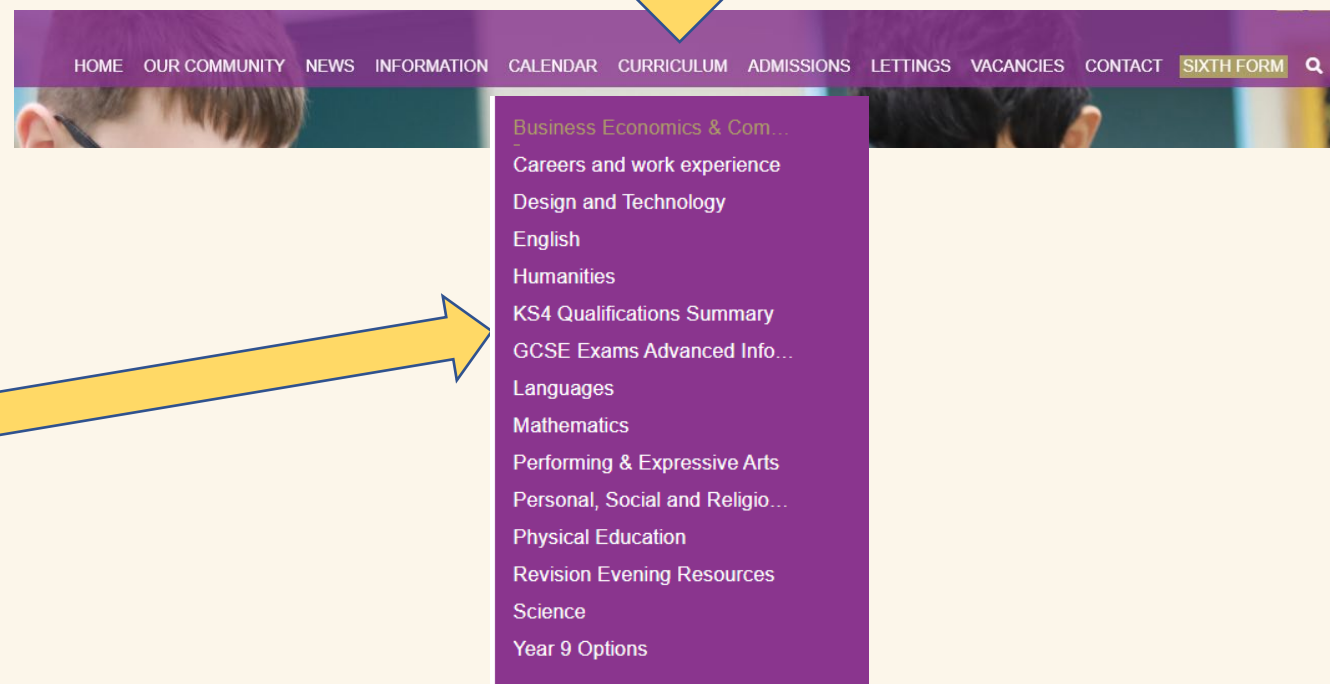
HOME OUR COMMUNITY NEWS INFORMATION CALENDAR CURRICULUM ADMISSIONS LETTINGS VACANCIES CONTACT SIXTH FORM

Business Economics & Com…
Careers and work experience
Design and Technology
English
Humanities
KS4 Qualifications Summary
GCSE Exams Advanced Info…
Languages
Mathematics
Performing & Expressive Arts
Personal, Social and Religio…
Physical Education
Revision Evening Resources
Science
Year 9 Options